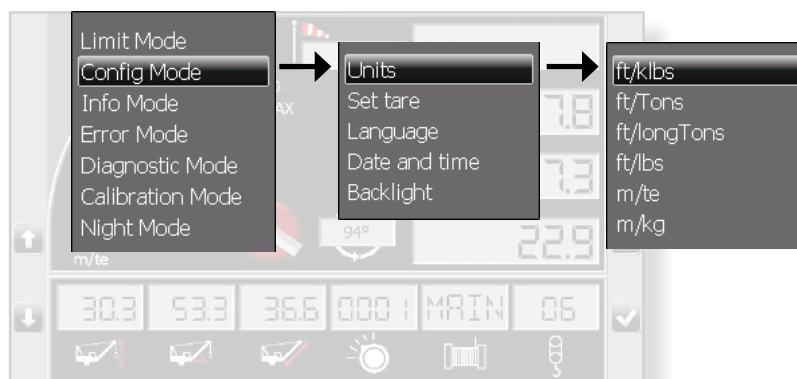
Limit Mode
Config Mode
Info Mode
Error Mode
Diagnostic Mode
Calibration Mode
Night Mode

Units
Set tare
Language
Date and time
Backlight

ft/klbs
ft/Tons
ft/longTons
ft/lbs
m/te
m/kg

AX
7.8
7.3
94°
22.9
m/te
30.3
53.3
36.6
000 1
MAIN
05